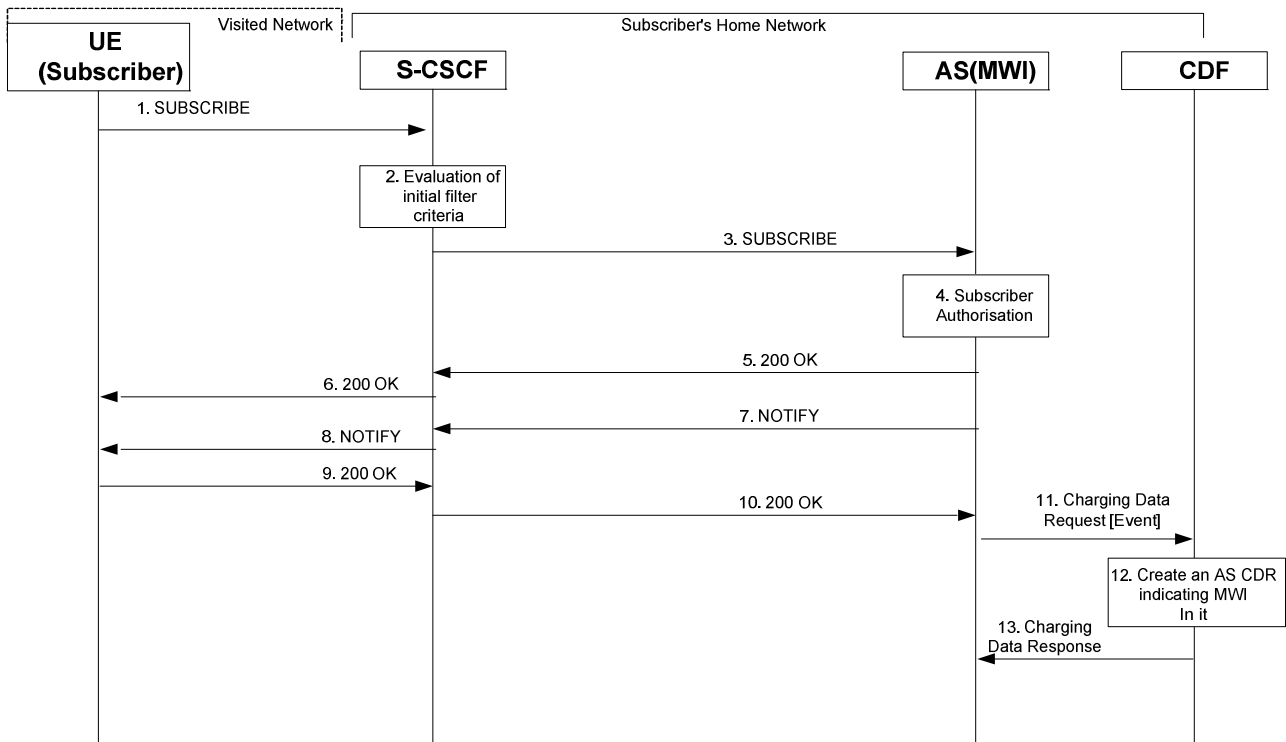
Visited Network

Subscriber's Home Network

UE (Subscriber)

S-CSCF

AS(MWI)

CDF

1. SUBSCRIBE

2. Evaluation of initial filter criteria

3. SUBSCRIBE

4. Subscriber Authorisation

5. 200 OK

6. 200 OK

7. NOTIFY

8. NOTIFY

9. 200 OK

10. 200 OK

11. Charging Data Request [Event]

12. Create an AS CDR indicating MWI In it

13. Charging Data Response